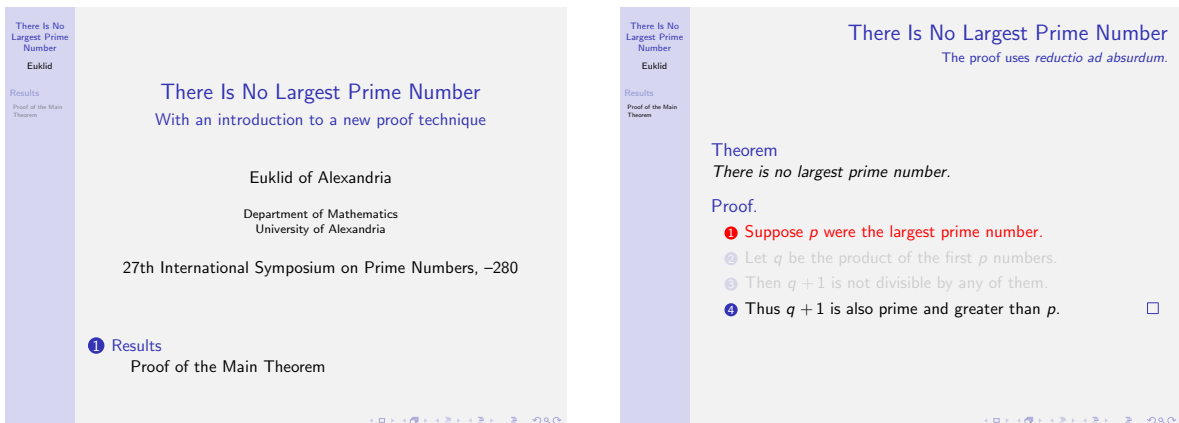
There Is No Largest Prime Number

Euklid

Results

Proof of the Main Theorem

There Is No Largest Prime Number

With an introduction to a new proof technique

Euklid of Alexandria

Department of Mathematics
University of Alexandria

27th International Symposium on Prime Numbers, –280

1 Results

Proof of the Main Theorem

There Is No Largest Prime Number

Euklid

Results

Proof of the Main Theorem

There Is No Largest Prime Number

The proof uses *reductio ad absurdum*.

Theorem

*There is no largest prime number.*

Proof.

1 Suppose $p$ were the largest prime number.

2 Let $q$ be the product of the first $p$ numbers.

3 Then $q+1$ is not divisible by any of them.

4 Thus $q+1$ is also prime and greater than $p$. □